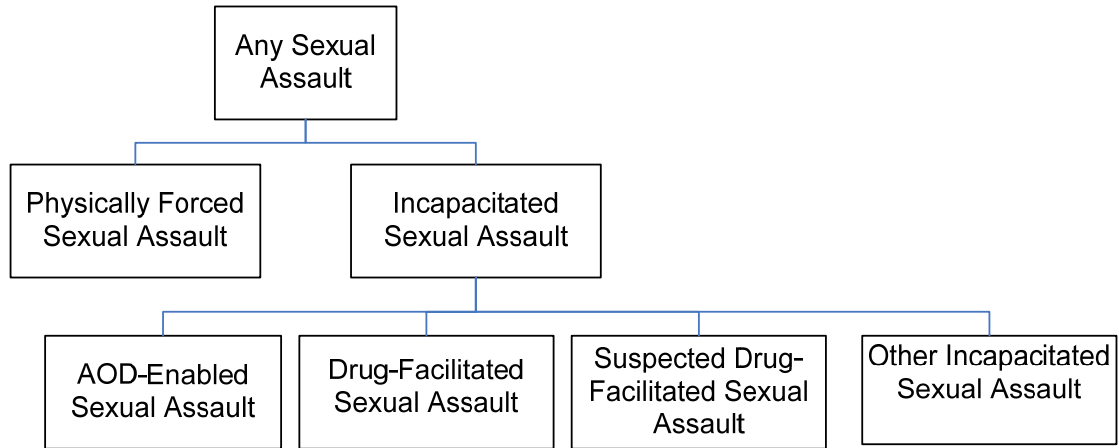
Any Sexual Assault

Physically Forced Sexual Assault

Incapacitated Sexual Assault

AOD-Enabled Sexual Assault

Drug-Facilitated Sexual Assault

Suspected Drug-Facilitated Sexual Assault

Other Incapacitated Sexual Assault